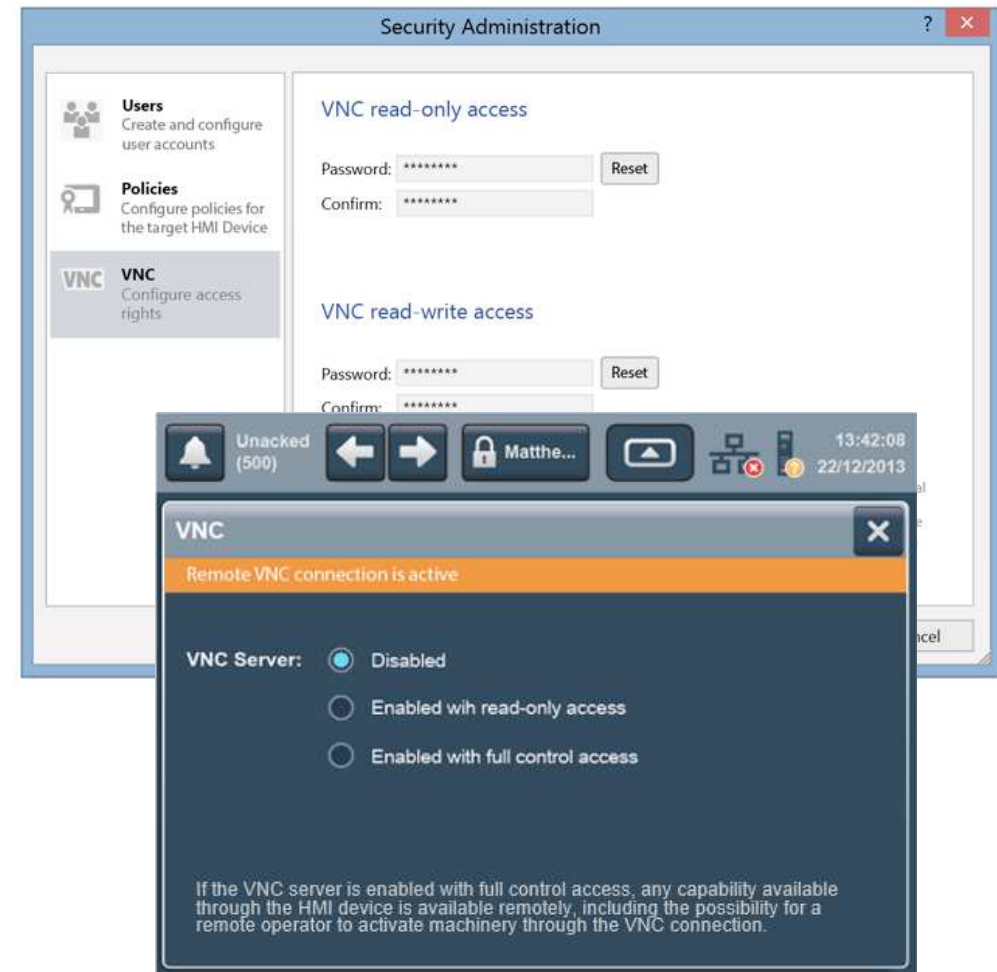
Security Administration

?

Users
Create and configure user accounts

Policies
Configure policies for the target HMI Device

VNC
VNC
Configure access rights

VNC read-only access

Password: ********
Reset
Confirm: ********

VNC read-write access

Password: ********
Reset
Confirm: ********

Unacked (500)

Matthe...

13:42:08
22/12/2013

al

e

ncel

VNC

Remote VNC connection is active

VNC Server:
Disabled
Enabled wih read-only access
Enabled with full control access

If the VNC server is enabled with full control access, any capability available through the HMI device is available remotely, including the possibility for a remote operator to activate machinery through the VNC connection.